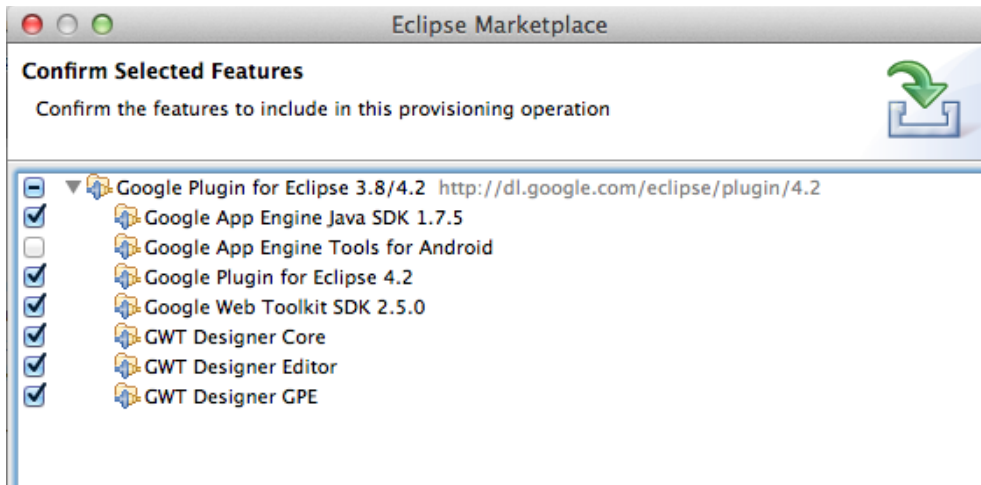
Eclipse Marketplace

Confirm Selected Features

Confirm the features to include in this provisioning operation

Google Plugin for Eclipse 3.8/4.2 http://dl.google.com/eclipse/plugin/4.2
Google App Engine Java SDK 1.7.5
Google App Engine Tools for Android
Google Plugin for Eclipse 4.2
Google Web Toolkit SDK 2.5.0
GWT Designer Core
GWT Designer Editor
GWT Designer GPE